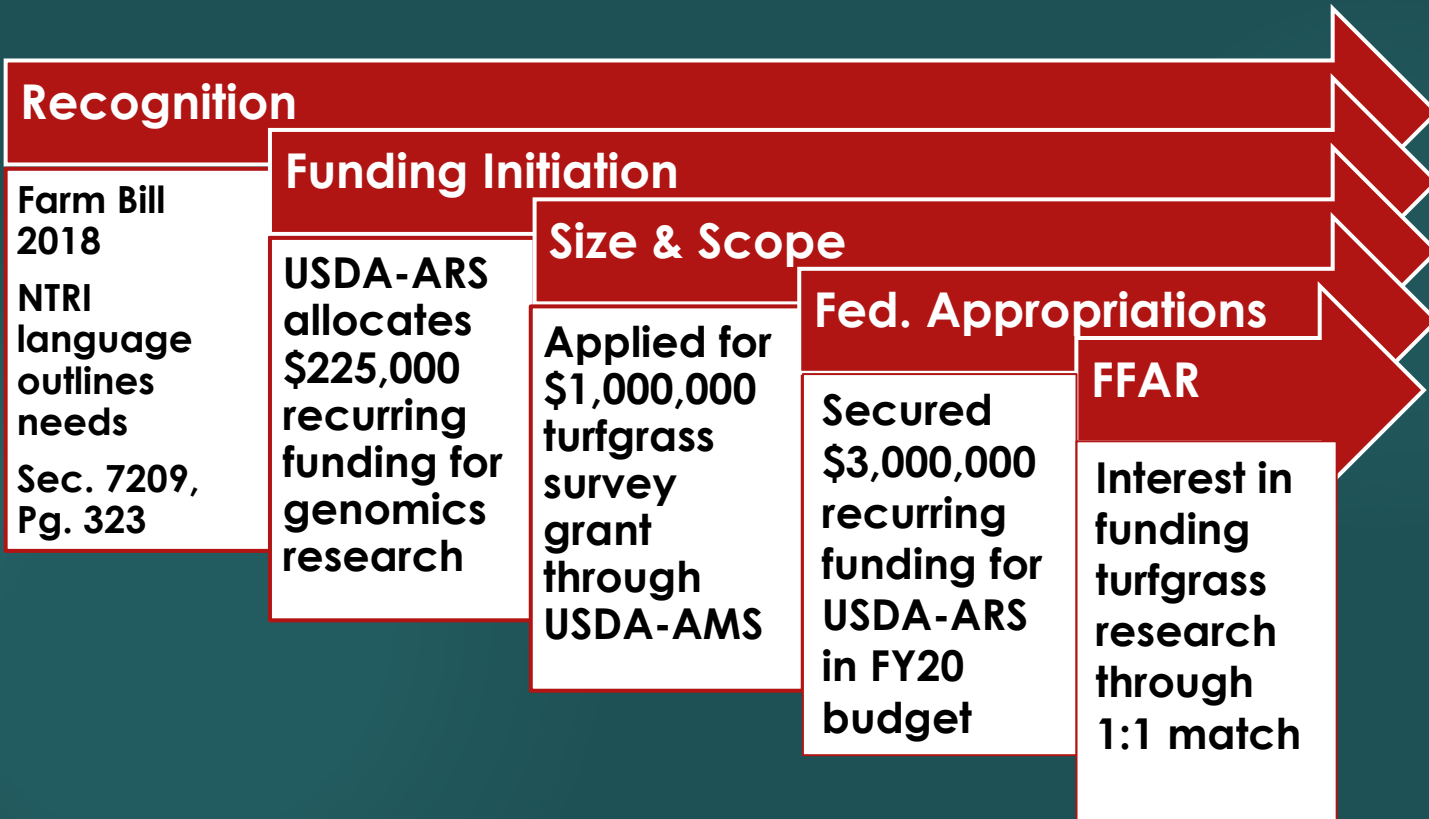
Recognition

Farm Bill 2018

NTRI language outlines needs

Sec. 7209, Pg. 323

Funding Initiation

USDA-ARS allocates $225,000 recurring funding for genomics research

Size & Scope

Applied for $1,000,000 turfgrass survey grant through USDA-AMS

Fed. Appropriations

Secured $3,000,000 recurring funding for USDA-ARS in FY20 budget

FFAR

Interest in funding turfgrass research through 1:1 match